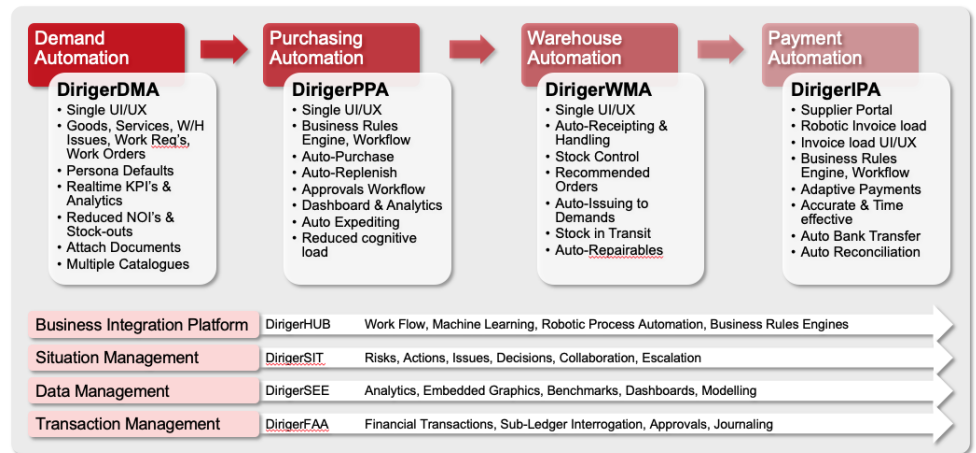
Demand Automation

DirigerDMA
- Single UI/UX
- Goods, Services, W/H Issues, Work Req's, Work Orders
- Persona Defaults
- Realtime KPI's & Analytics
- Reduced NOI's & Stock-outs
- Attach Documents
- Multiple Catalogues

Purchasing Automation

DirigerPPA
- Single UI/UX
- Business Rules Engine, Workflow
- Auto-Purchase
- Auto-Replenish
- Approvals Workflow
- Dashboard & Analytics
- Auto Expediting
- Reduced cognitive load

Warehouse Automation

DirigerWMA
- Single UI/UX
- Auto-Receipting & Handling
- Stock Control
- Recommended Orders
- Auto-Issuing to Demands
- Stock in Transit
- Auto-Repairables

Payment Automation

DirigerIPA
- Supplier Portal
- Robotic Invoice load
- Invoice load UI/UX
- Business Rules Engine, Workflow
- Adaptive Payments
- Accurate & Time effective
- Auto Bank Transfer
- Auto Reconciliation

Business Integration Platform | DirigerHUB | Work Flow, Machine Learning, Robotic Process Automation, Business Rules Engines

Situation Management | DirigerSIT | Risks, Actions, Issues, Decisions, Collaboration, Escalation

Data Management | DirigerSEE | Analytics, Embedded Graphics, Benchmarks, Dashboards, Modelling

Transaction Management | DirigerFAA | Financial Transactions, Sub-Ledger Interrogation, Approvals, Journaling